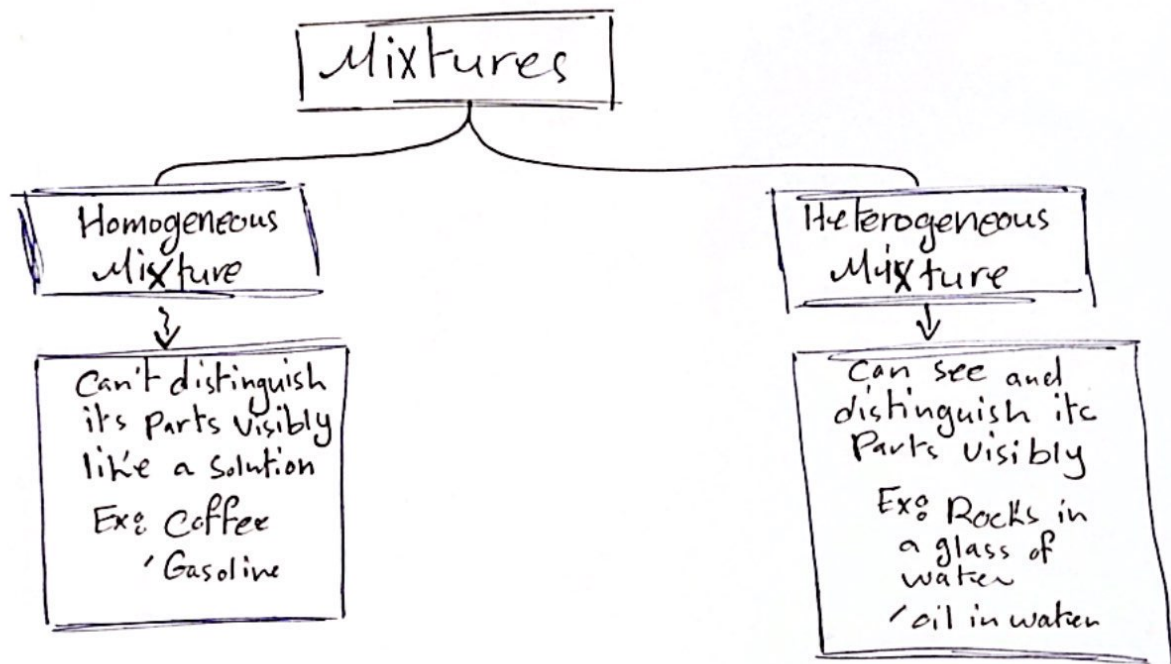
Mixtures

Homogeneous Mixture

Can't distinguish its Parts visibly like a Solution
Ex: Coffee
/ Gasoline

Heterogeneous Mixture

Can see and distinguish its Parts visibly
Ex: Rocks in a glass of water
/ oil in water